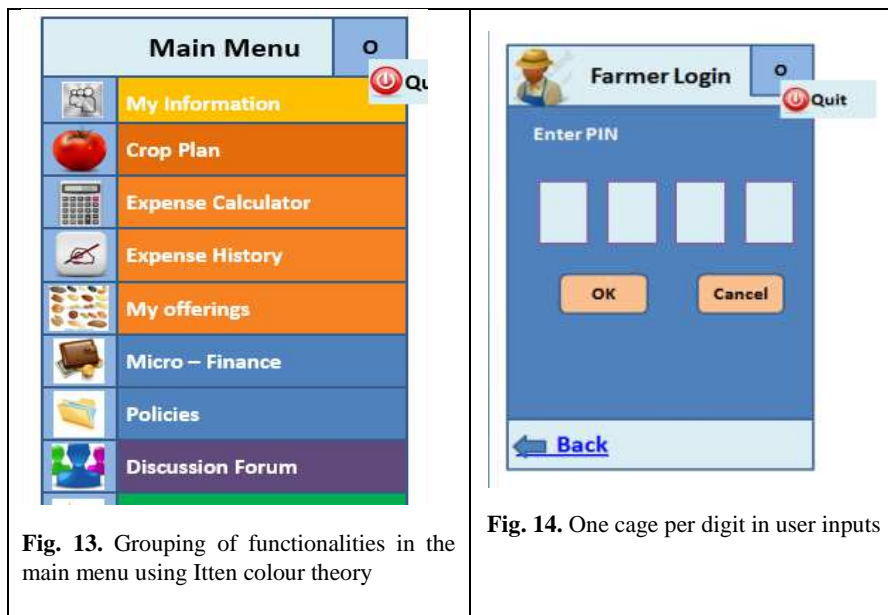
Main Menu o

Qu

My Information

Crop Plan

Expense Calculator

Expense History

My offerings

Micro – Finance

Policies

Discussion Forum

**Fig. 13.** Grouping of functionalities in the main menu using Itten colour theory

Farmer Login o

Quit

Enter PIN

OK Cancel

Back

**Fig. 14.** One cage per digit in user inputs